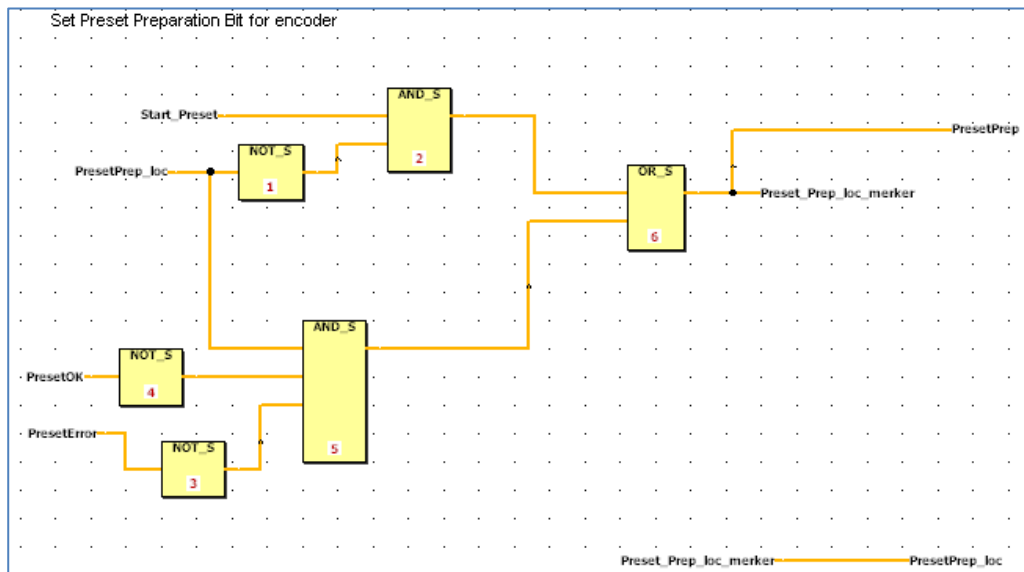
Set Preset Preparation Bit for encoder

Start_Preset

AND_S
2

PresetPrep_loc

NOT_S
1

OR_S
6

PresetPrep

Preset_Prep_loc_merker

AND_S
5

PresetOK

NOT_S
4

PresetError

NOT_S
3

Preset_Prep_loc_merker

PresetPrep_loc